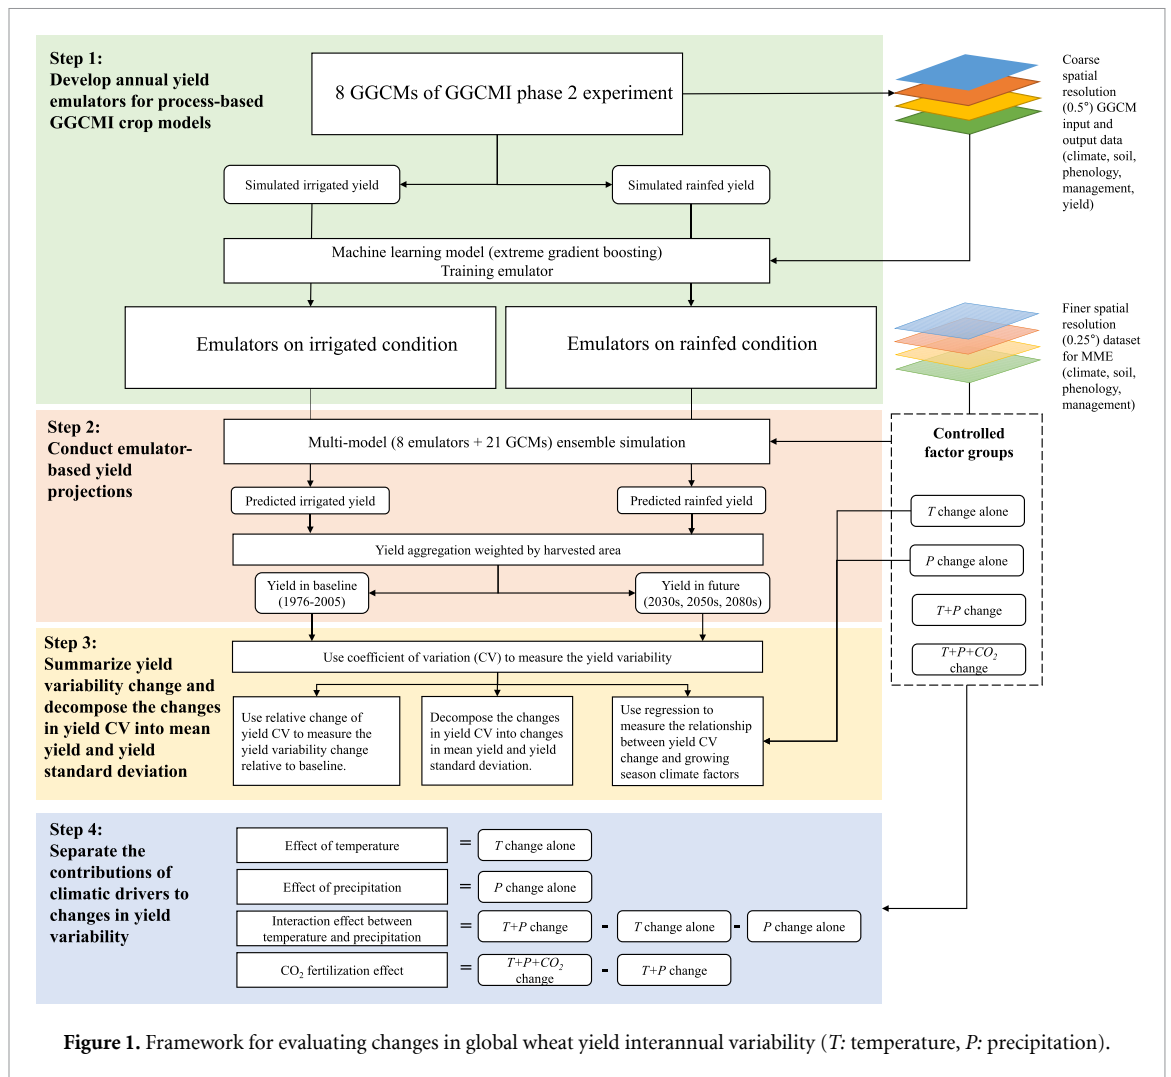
Step 1:
Develop annual yield emulators for process-based GGCMI crop models

8 GGCMs of GGCMI phase 2 experiment

Coarse spatial resolution (0.5°) GGCM input and output data (climate, soil, phenology, management, yield)

Simulated irrigated yield

Simulated rainfed yield

Machine learning model (extreme gradient boosting)
Training emulator

Emulators on irrigated condition

Emulators on rainfed condition

Finer spatial resolution (0.25°) dataset for MME (climate, soil, phenology, management)

Step 2:
Conduct emulator-based yield projections

Multi-model (8 emulators + 21 GCMs) ensemble simulation

Controlled factor groups

Predicted irrigated yield

Predicted rainfed yield

$T$ change alone

Yield aggregation weighted by harvested area

$P$ change alone

Yield in baseline (1976-2005)

Yield in future (2030s, 2050s, 2080s)

$T$+$P$ change

Step 3:
Summarize yield variability change and decompose the changes in yield CV into mean yield and yield standard deviation

Use coefficient of variation (CV) to measure the yield variability

$T$+$P$+$CO_2$ change

Use relative change of yield CV to measure the yield variability change relative to baseline.

Decompose the changes in yield CV into changes in mean yield and yield standard deviation.

Use regression to measure the relationship between yield CV change and growing season climate factors

Step 4:
Separate the contributions of climatic drivers to changes in yield variability

Effect of temperature = $T$ change alone

Effect of precipitation = $P$ change alone

Interaction effect between temperature and precipitation = $T$+$P$ change - $T$ change alone - $P$ change alone

$CO_2$ fertilization effect = $T$+$P$+$CO_2$ change - $T$+$P$ change

Figure 1. Framework for evaluating changes in global wheat yield interannual variability ($T$: temperature, $P$: precipitation).